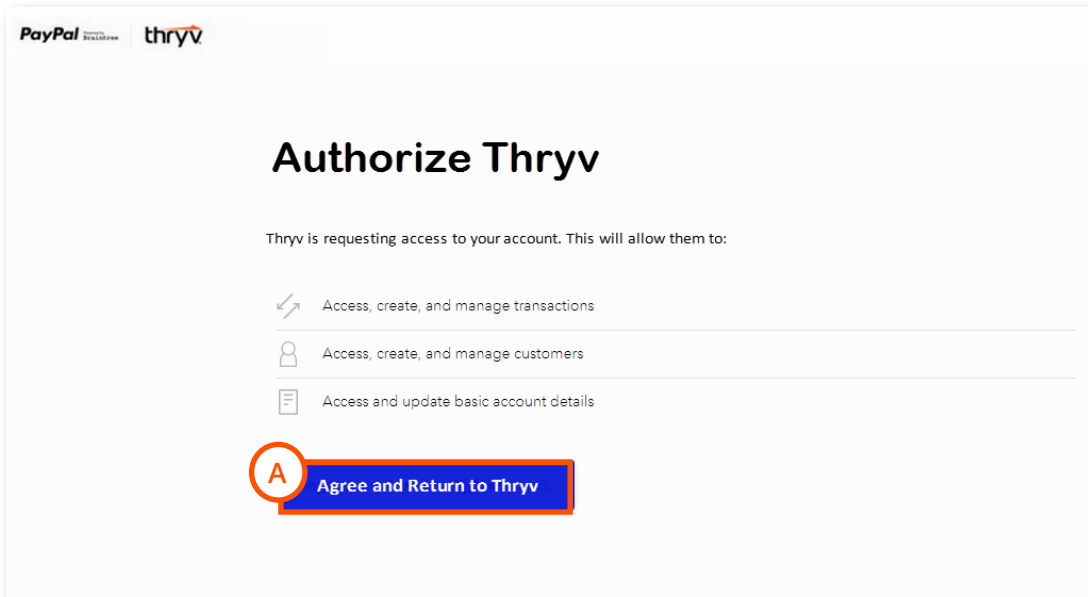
PayPal Braintree | thryv

Authorize Thryv

Thryv is requesting access to your account. This will allow them to:

Access, create, and manage transactions

Access, create, and manage customers

Access and update basic account details

A

Agree and Return to Thryv